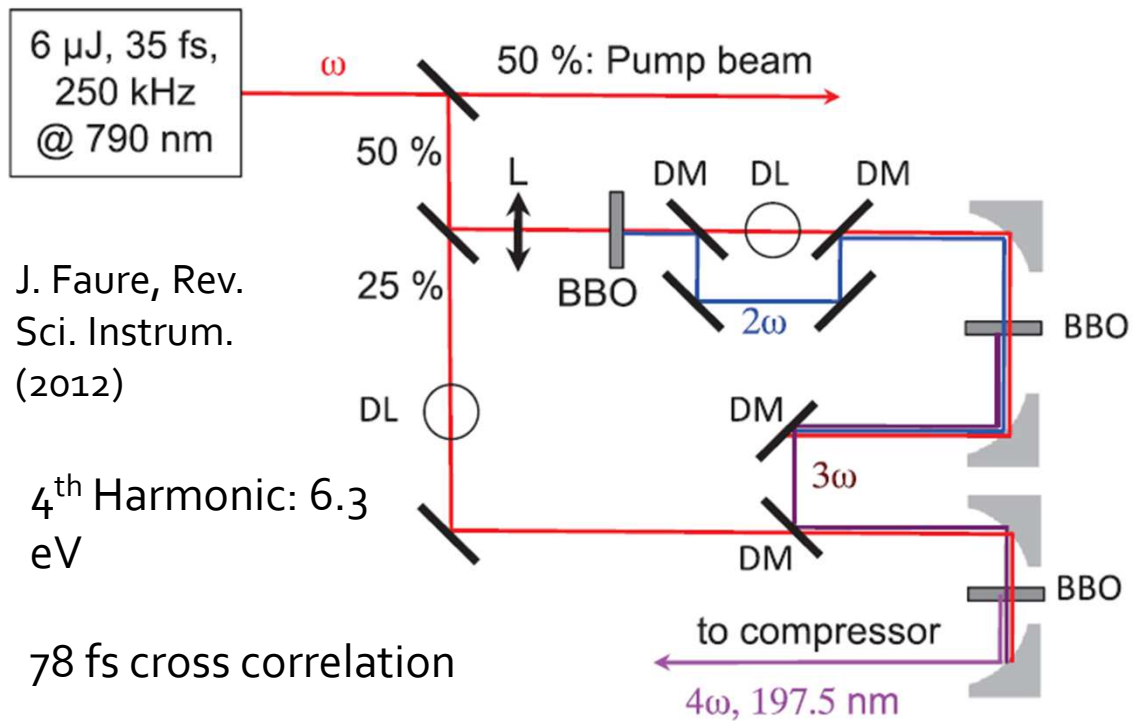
6 μJ, 35 fs, 250 kHz @ 790 nm

ω

50 %: Pump beam

50 %

L

DM

DL

DM

25 %

BBO

2ω

BBO

J. Faure, Rev. Sci. Instrum. (2012)

DL

DM

3ω

$4^{th}$ Harmonic: 6.3 eV

DM

BBO

to compressor

78 fs cross correlation

4ω, 197.5 nm